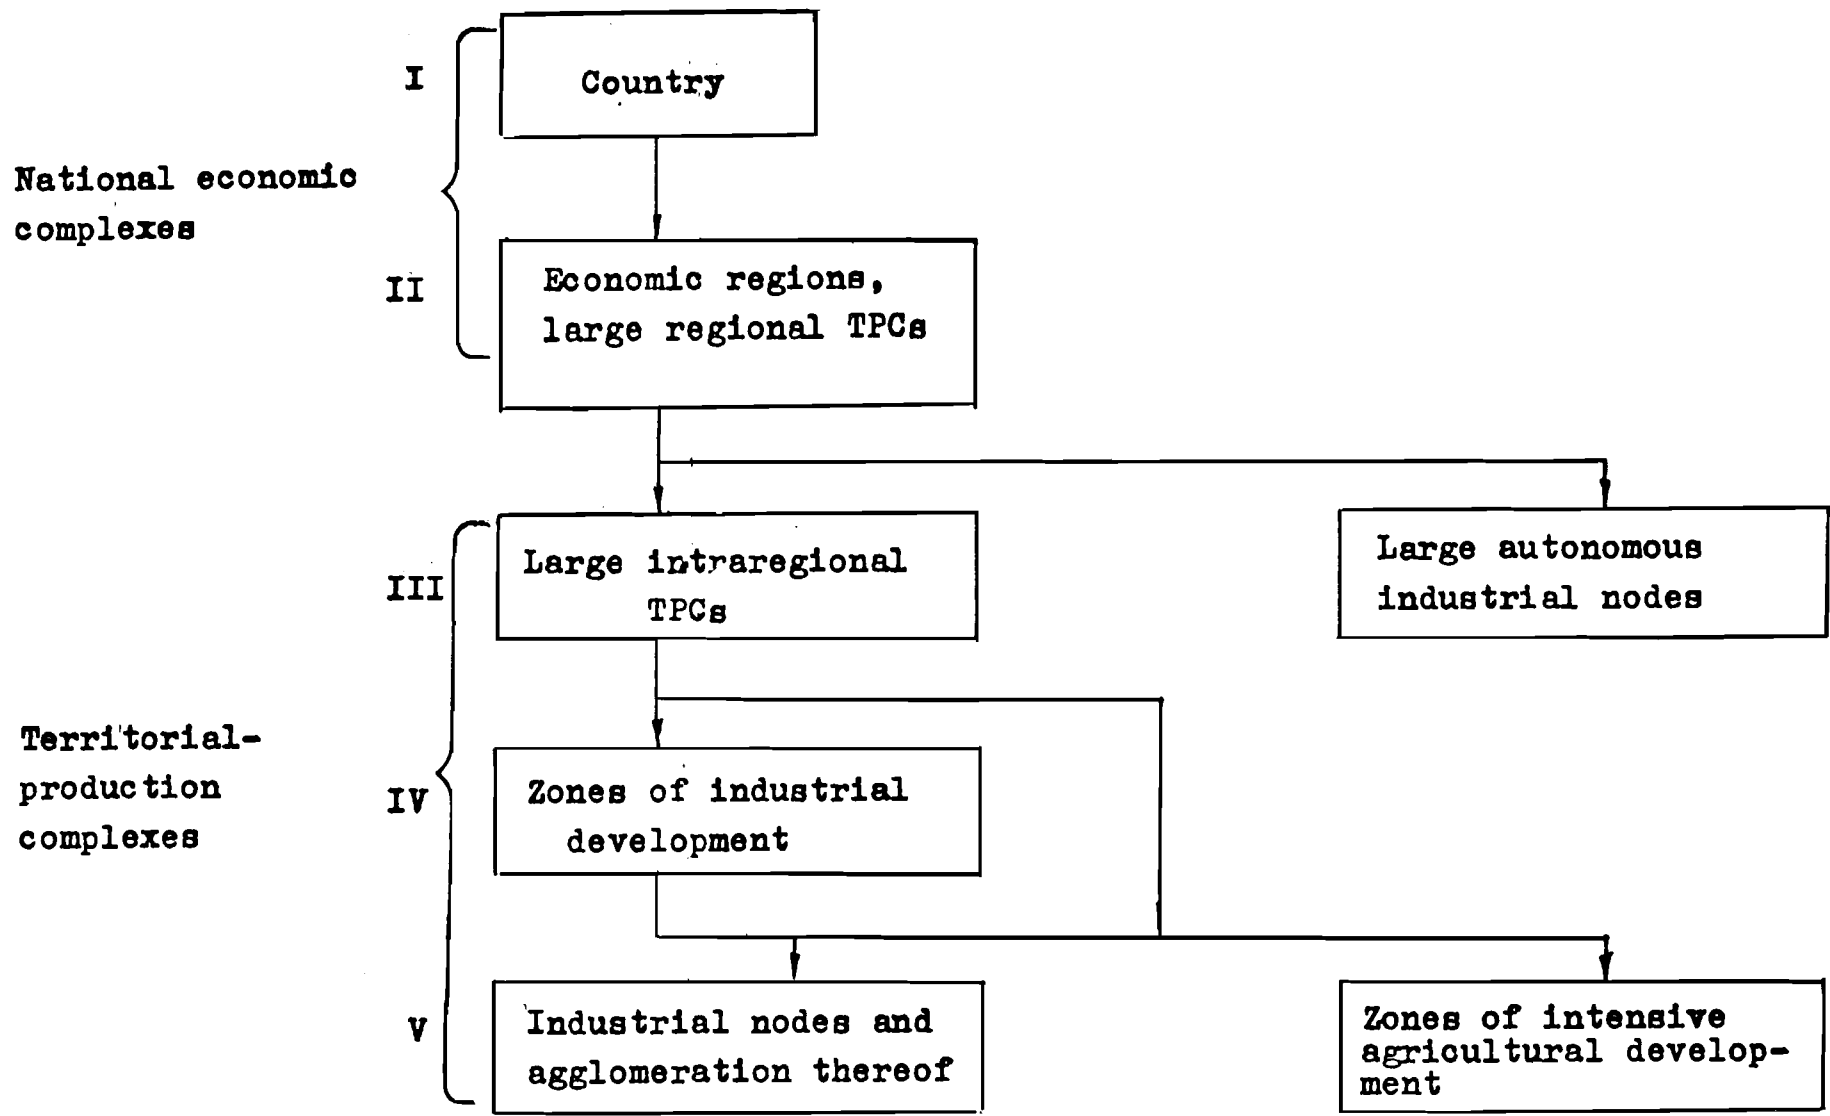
I

Country

National economic complexes

II

Economic regions, large regional TPCs

III

Large intraregional TPCs

Large autonomous industrial nodes

Territorial-production complexes

IV

Zones of industrial development

V

Industrial nodes and agglomeration thereof

Zones of intensive agrioultural development